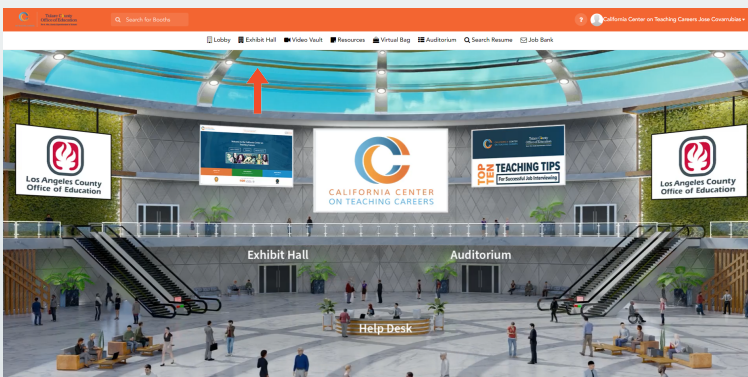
Search for Booths

California Center on Teaching Careers Jose Covarrubias

Lobby Exhibit Hall Video Vault Resources Virtual Bag Auditorium Search Resume Job Bank

Los Angeles County Office of Education

CALIFORNIA CENTER ON TEACHING CAREERS

TOP TEN TEACHING TIPS For Successful Job Interviewing

Los Angeles County Office of Education

Exhibit Hall

Auditorium

Help Desk